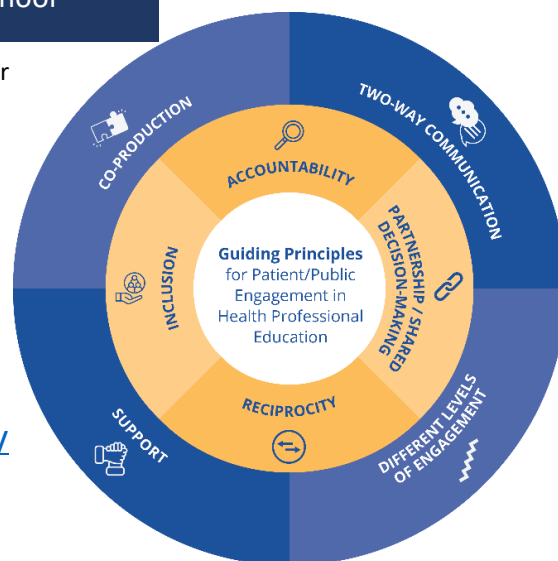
hool

r

/

CO-PRODUCTION

TWO-WAY COMMUNICATION

DIFFERENT LEVELS OF ENGAGEMENT

SUPPORT

ACCOUNTABILITY

PARTNERSHIP / SHARED DECISION-MAKING

RECIPROCITY

INCLUSION

Guiding Principles for Patient/Public Engagement in Health Professional Education